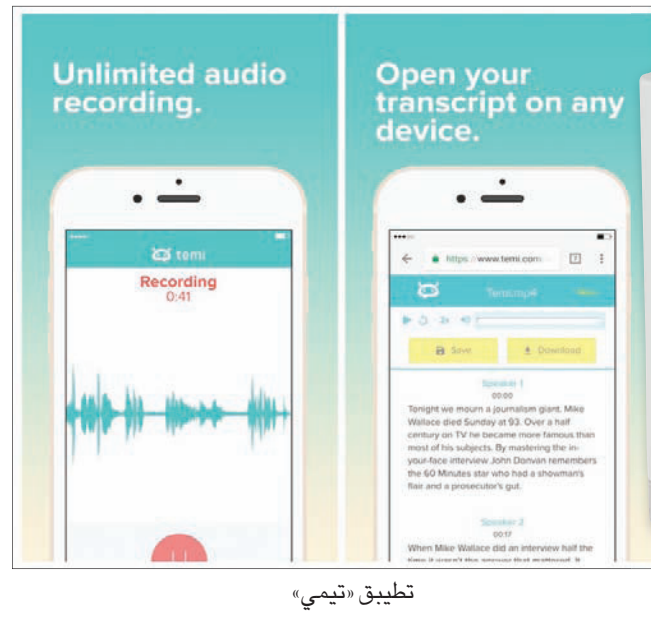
Unlimited audio recording.

temi

Recording
0:41

Open your transcript on any device.

https://www.temi.com

Transcript

Save

Download

Speaker 1
00:00
Tonight we mourn a journalism giant. Mike Wallace died Sunday at 93. Over a half century on TV he became more famous than most of his subjects. By mastering the in-your-face interview John Donvan remembers the 60 Minutes star who had a showman's flair and a prosecutor's gut.

Speaker 2
00:17
When Mike Wallace did an interview half the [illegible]

تطبيق «تيمي»